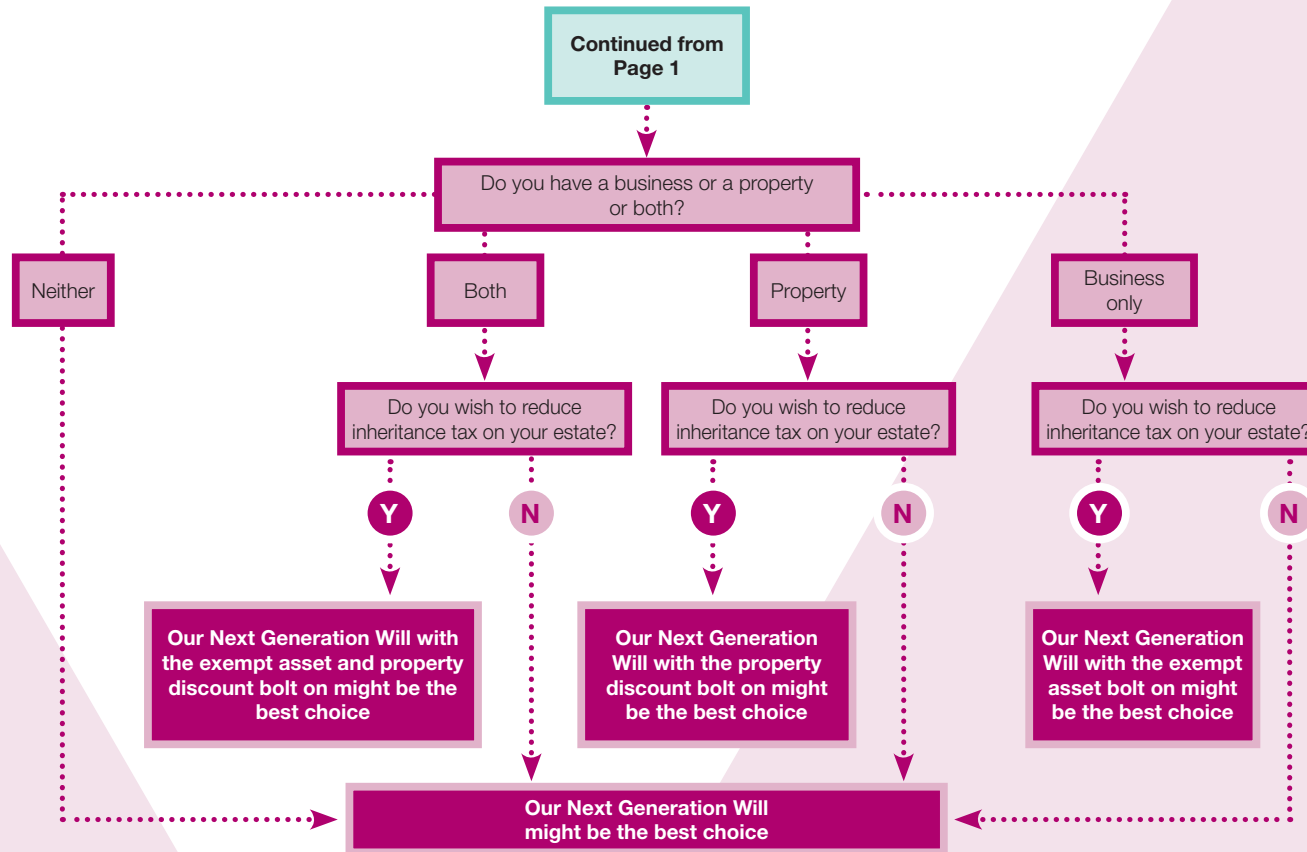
Continued from Page 1

Do you have a business or a property or both?

Neither

Both

Property

Business only

Do you wish to reduce inheritance tax on your estate?

Do you wish to reduce inheritance tax on your estate?

Do you wish to reduce inheritance tax on your estate?

Y

N

Y

N

Y

N

Our Next Generation Will with the exempt asset and property discount bolt on might be the best choice

Our Next Generation Will with the property discount bolt on might be the best choice

Our Next Generation Will with the exempt asset bolt on might be the best choice

Our Next Generation Will might be the best choice